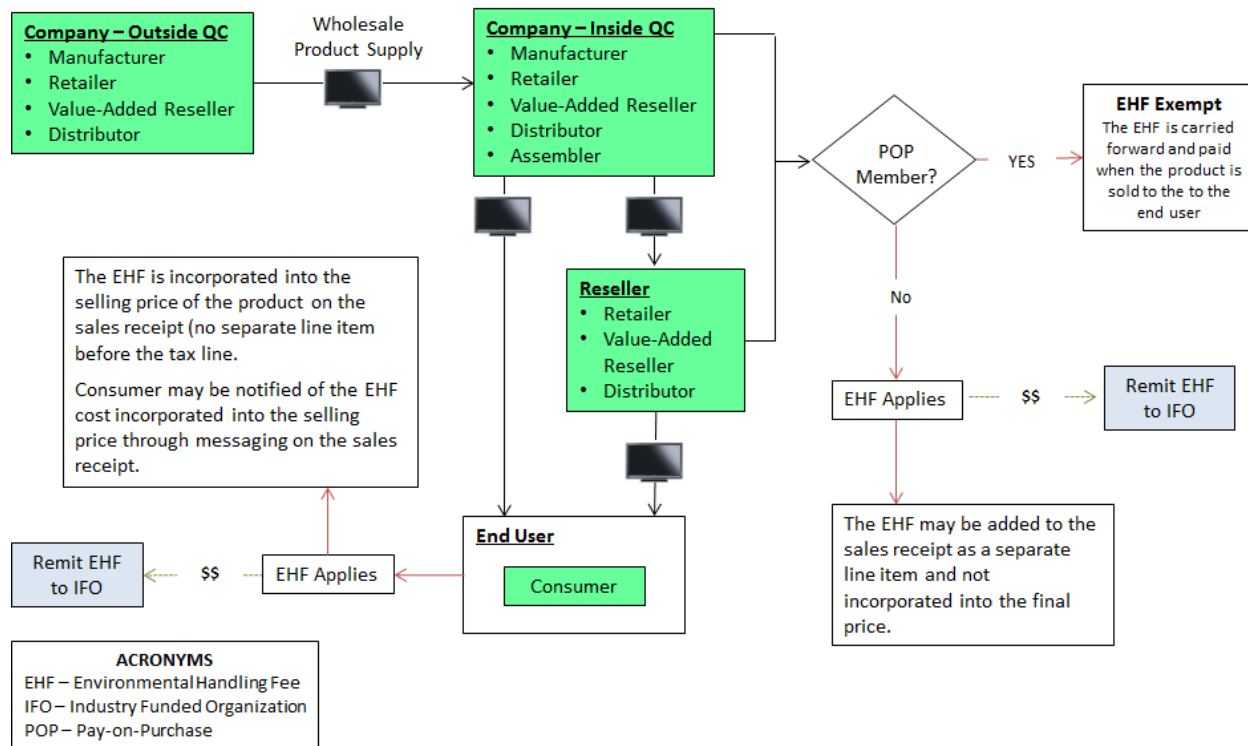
Company – Outside QC
- Manufacturer
- Retailer
- Value-Added Reseller
- Distributor

Wholesale Product Supply

Company – Inside QC
- Manufacturer
- Retailer
- Value-Added Reseller
- Distributor
- Assembler

POP Member?

YES

EHF Exempt
The EHF is carried forward and paid when the product is sold to the to the end user

The EHF is incorporated into the selling price of the product on the sales receipt (no separate line item before the tax line.

Consumer may be notified of the EHF cost incorporated into the selling price through messaging on the sales receipt.

Reseller
- Retailer
- Value-Added Reseller
- Distributor

No

EHF Applies

$$

Remit EHF to IFO

The EHF may be added to the sales receipt as a separate line item and not incorporated into the final price.

End User

Consumer

Remit EHF to IFO

$$

EHF Applies

ACRONYMS
EHF – Environmental Handling Fee
IFO – Industry Funded Organization
POP – Pay-on-Purchase